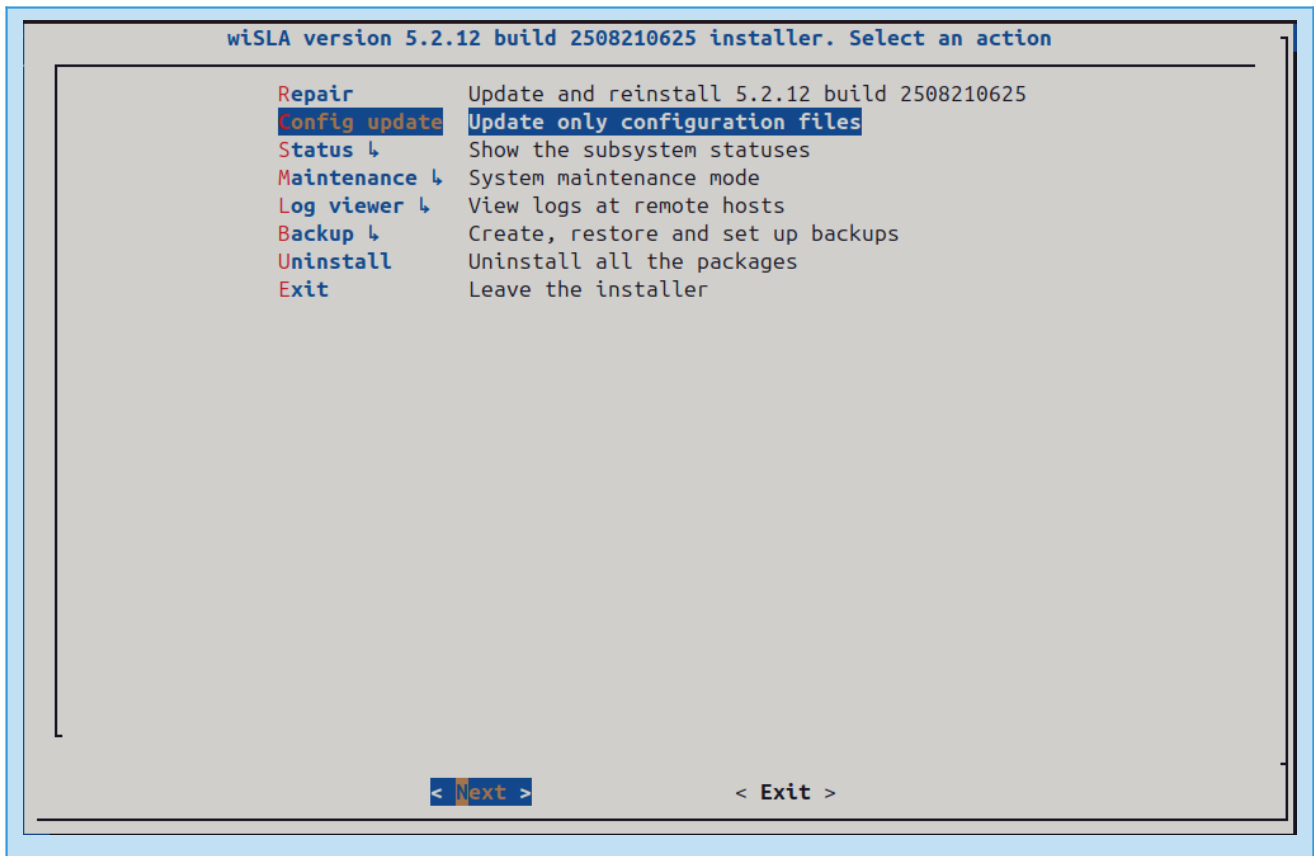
wiSLA version 5.2.12 build 2508210625 installer. Select an action

Repair Update and reinstall 5.2.12 build 2508210625
Config update Update only configuration files
Status ↳ Show the subsystem statuses
Maintenance ↳ System maintenance mode
Log viewer ↳ View logs at remote hosts
Backup ↳ Create, restore and set up backups
Uninstall Uninstall all the packages
Exit Leave the installer

< Next > < Exit >